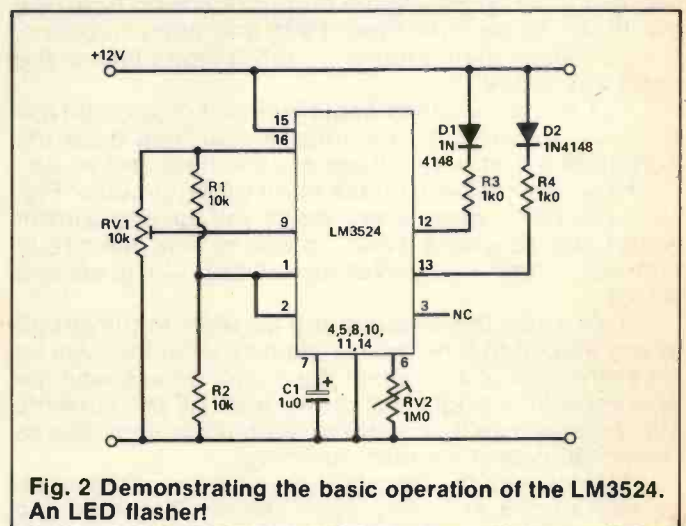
+12V

15
16
R1
10k
RV1
10k
9
LM3524
12
D1
1N
4148
R3
1k0
D2
1N4148
R4
1k0
1
13
2
3
NC
4,5,8,10,
11,14
7
6
R2
10k
C1
1u0
RV2
1M0

Fig. 2 Demonstrating the basic operation of the LM3524. An LED flasher!